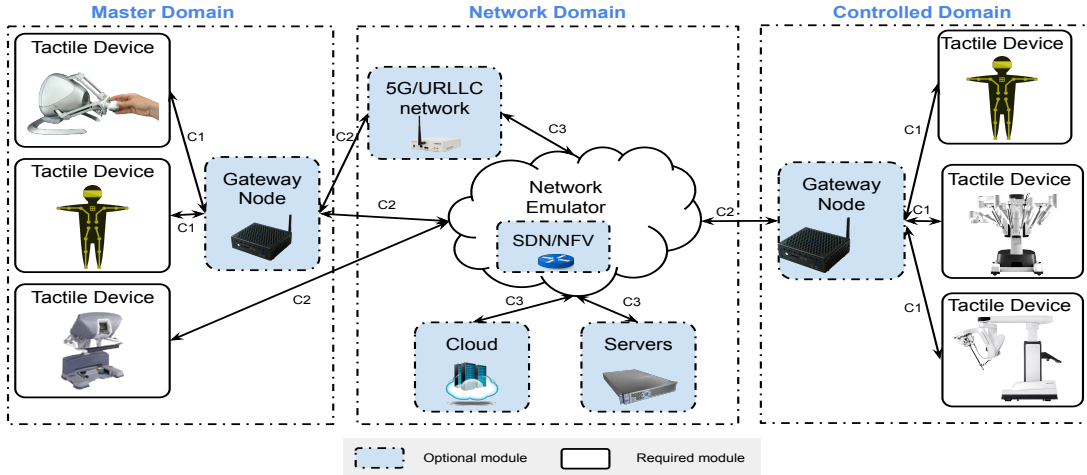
Master Domain

Tactile Device

C1

Tactile Device

C1

Gateway Node

Tactile Device

C2

Network Domain

5G/URLLC network

C2

C3

C2

Network Emulator

SDN/NFV

C3

C3

Cloud

Servers

C2

Controlled Domain

Tactile Device

C1

Gateway Node

C1

Tactile Device

C1

Tactile Device

Optional module

Required module